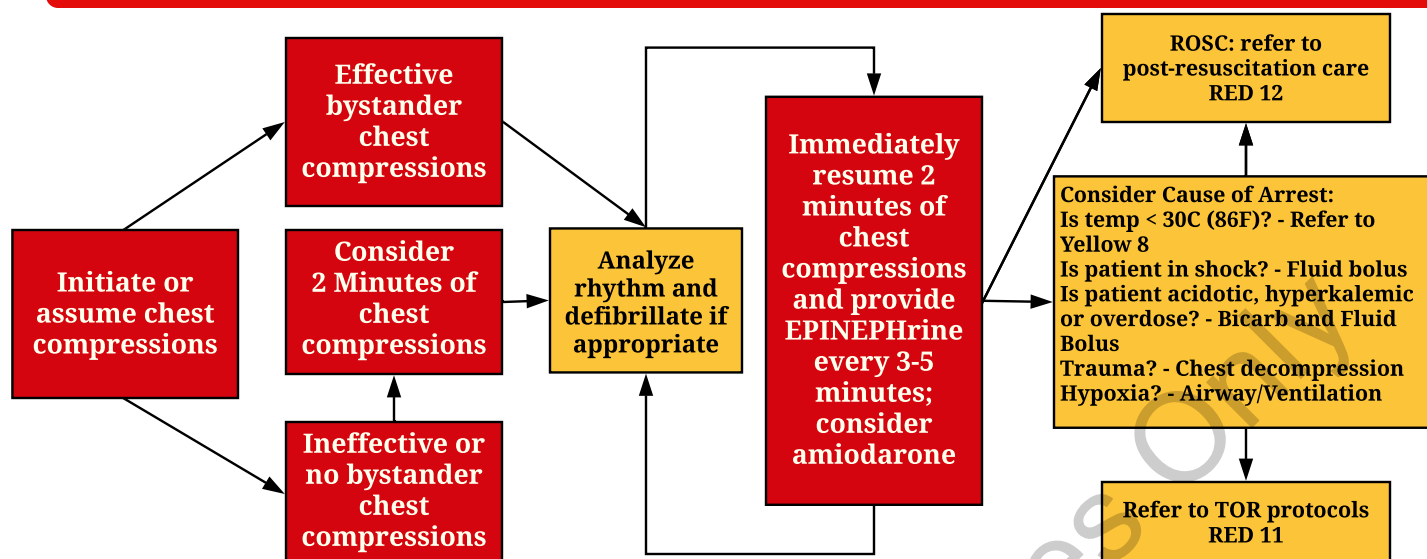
Initiate or assume chest compressions

Effective bystander chest compressions

Consider 2 Minutes of chest compressions

Ineffective or no bystander chest compressions

Analyze rhythm and defibrillate if appropriate

Immediately resume 2 minutes of chest compressions and provide EPINEPHrine every 3-5 minutes; consider amiodarone

ROSC: refer to post-resuscitation care RED 12

Consider Cause of Arrest:
Is temp < 30C (86F)? - Refer to Yellow 8
Is patient in shock? - Fluid bolus
Is patient acidotic, hyperkalemic or overdose? - Bicarb and Fluid Bolus
Trauma? - Chest decompression
Hypoxia? - Airway/Ventilation

Refer to TOR protocols RED 11

es Only